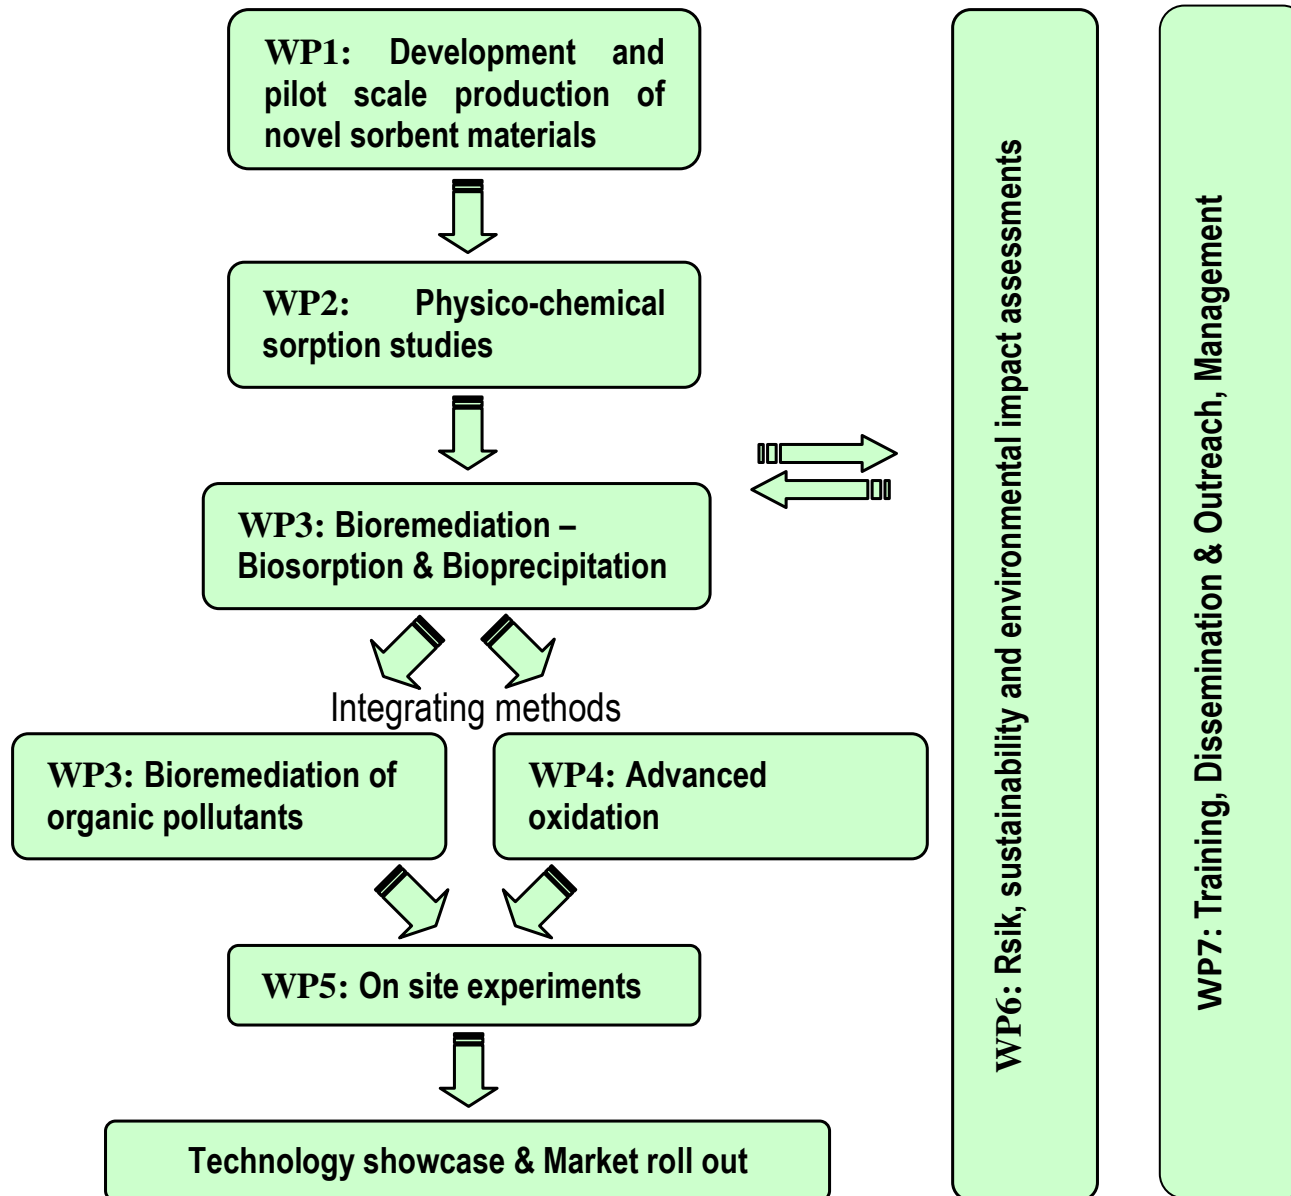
WP1: Development and pilot scale production of novel sorbent materials

WP2: Physico-chemical sorption studies

WP3: Bioremediation – Biosorption & Bioprecipitation

Integrating methods

WP3: Bioremediation of organic pollutants

WP4: Advanced oxidation

WP5: On site experiments

Technology showcase & Market roll out

WP6: Rsik, sustainability and environmental impact assessments

WP7: Training, Dissemination & Outreach, Management